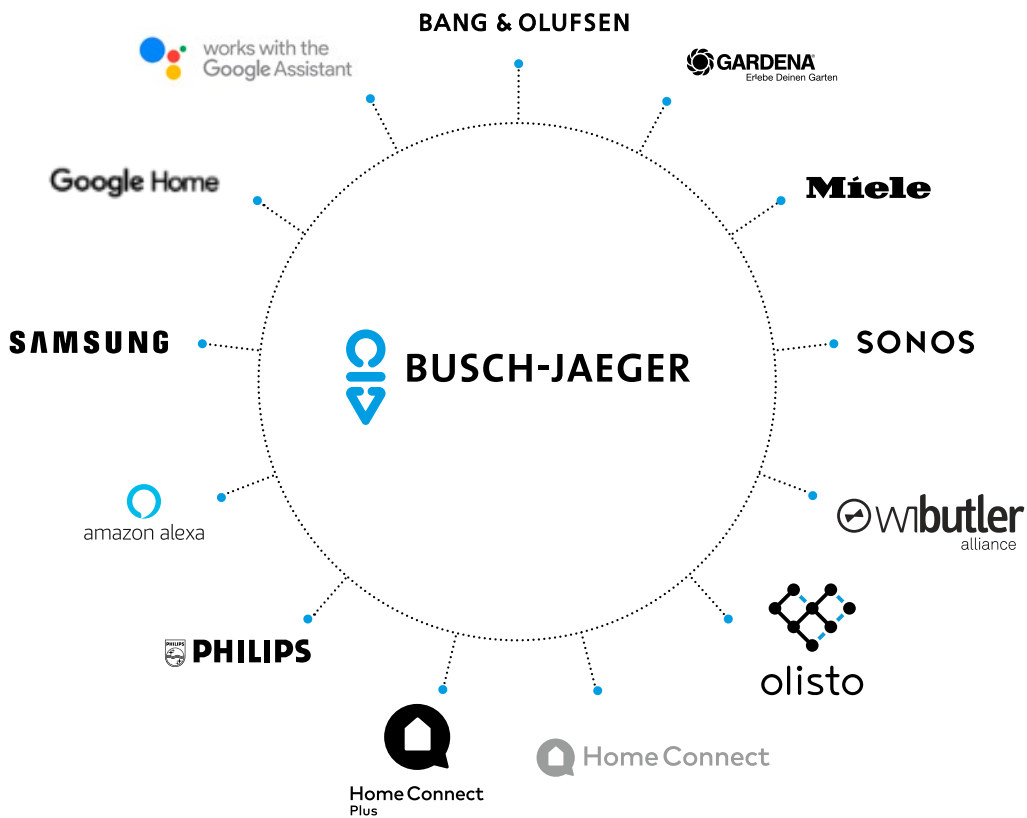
BANG & OLUFSEN

works with the Google Assistant

GARDENA
Erlebe Deinen Garten

Google Home

Miele

SAMSUNG

BUSCH-JAEGER

SONOS

amazon alexa

wibutler
alliance

PHILIPS
PHILIPS

olisto

Home Connect
Plus

Home Connect